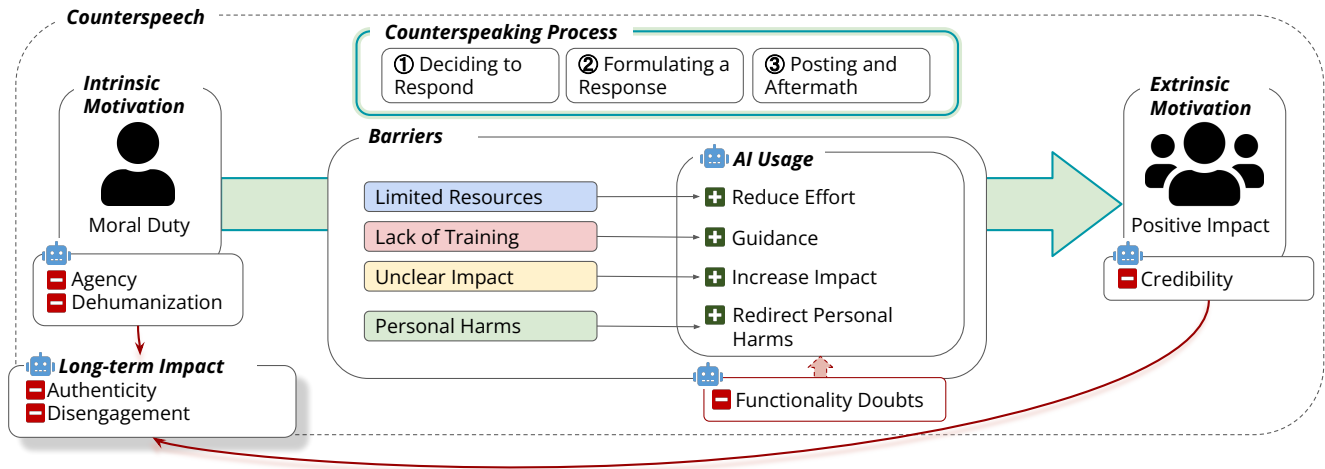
Counterspeech

Counterspeaking Process

① Deciding to Respond

② Formulating a Response

③ Posting and Aftermath

Intrinsic Motivation

Moral Duty

Agency
Dehumanization

Long-term Impact
Authenticity
Disengagement

Barriers

Limited Resources
Lack of Training
Unclear Impact
Personal Harms

AI Usage
Reduce Effort
Guidance
Increase Impact
Redirect Personal Harms

Functionality Doubts

Extrinsic Motivation

Positive Impact

Credibility